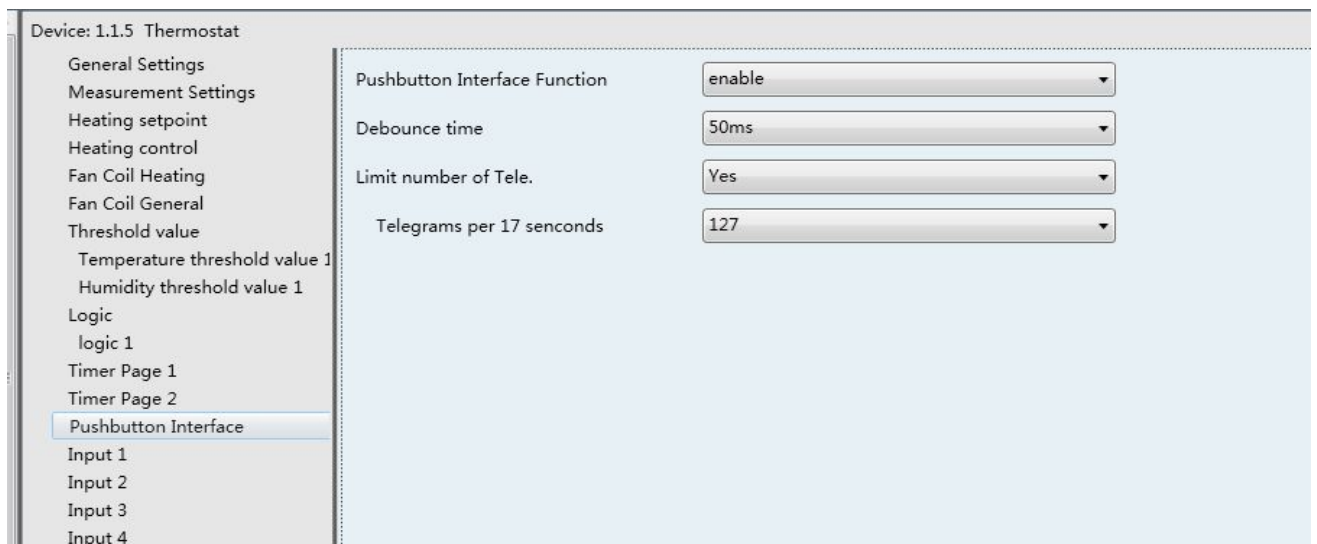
Device: 1.1.5 Thermostat

General Settings
Measurement Settings
Heating setpoint
Heating control
Fan Coil Heating
Fan Coil General
Threshold value
Temperature threshold value 1
Humidity threshold value 1
Logic
logic 1
Timer Page 1
Timer Page 2
Pushbutton Interface
Input 1
Input 2
Input 3
Input 4

Pushbutton Interface Function | enable
Debounce time | 50ms
Limit number of Tele. | Yes
Telegrams per 17 senconds | 127